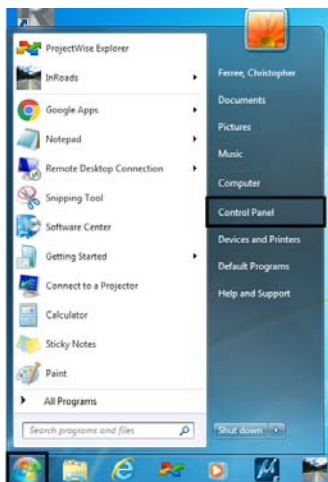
ProjectWise Explorer
InRoads
Google Apps
Notepad
Remote Desktop Connection
Snipping Tool
Software Center
Getting Started
Connect to a Projector
Calculator
Sticky Notes
Paint
All Programs
Search programs and files

Ferree, Christopher
Documents
Pictures
Music
Computer
Control Panel
Devices and Printers
Default Programs
Help and Support
Shut down